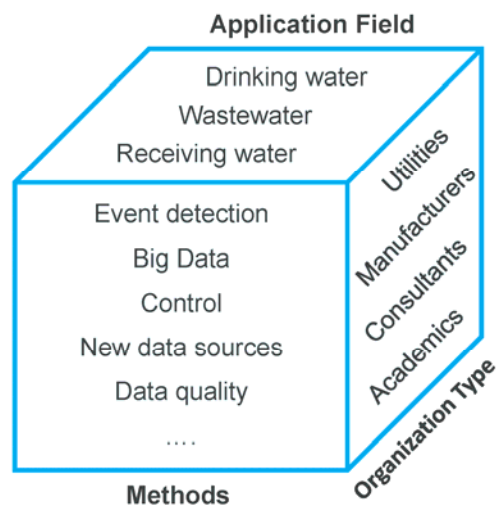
Application Field

Drinking water
Wastewater
Receiving water

Event detection
Big Data
Control
New data sources
Data quality
....

Utilities
Manufacturers
Consultants
Academics

Methods

Organization Type